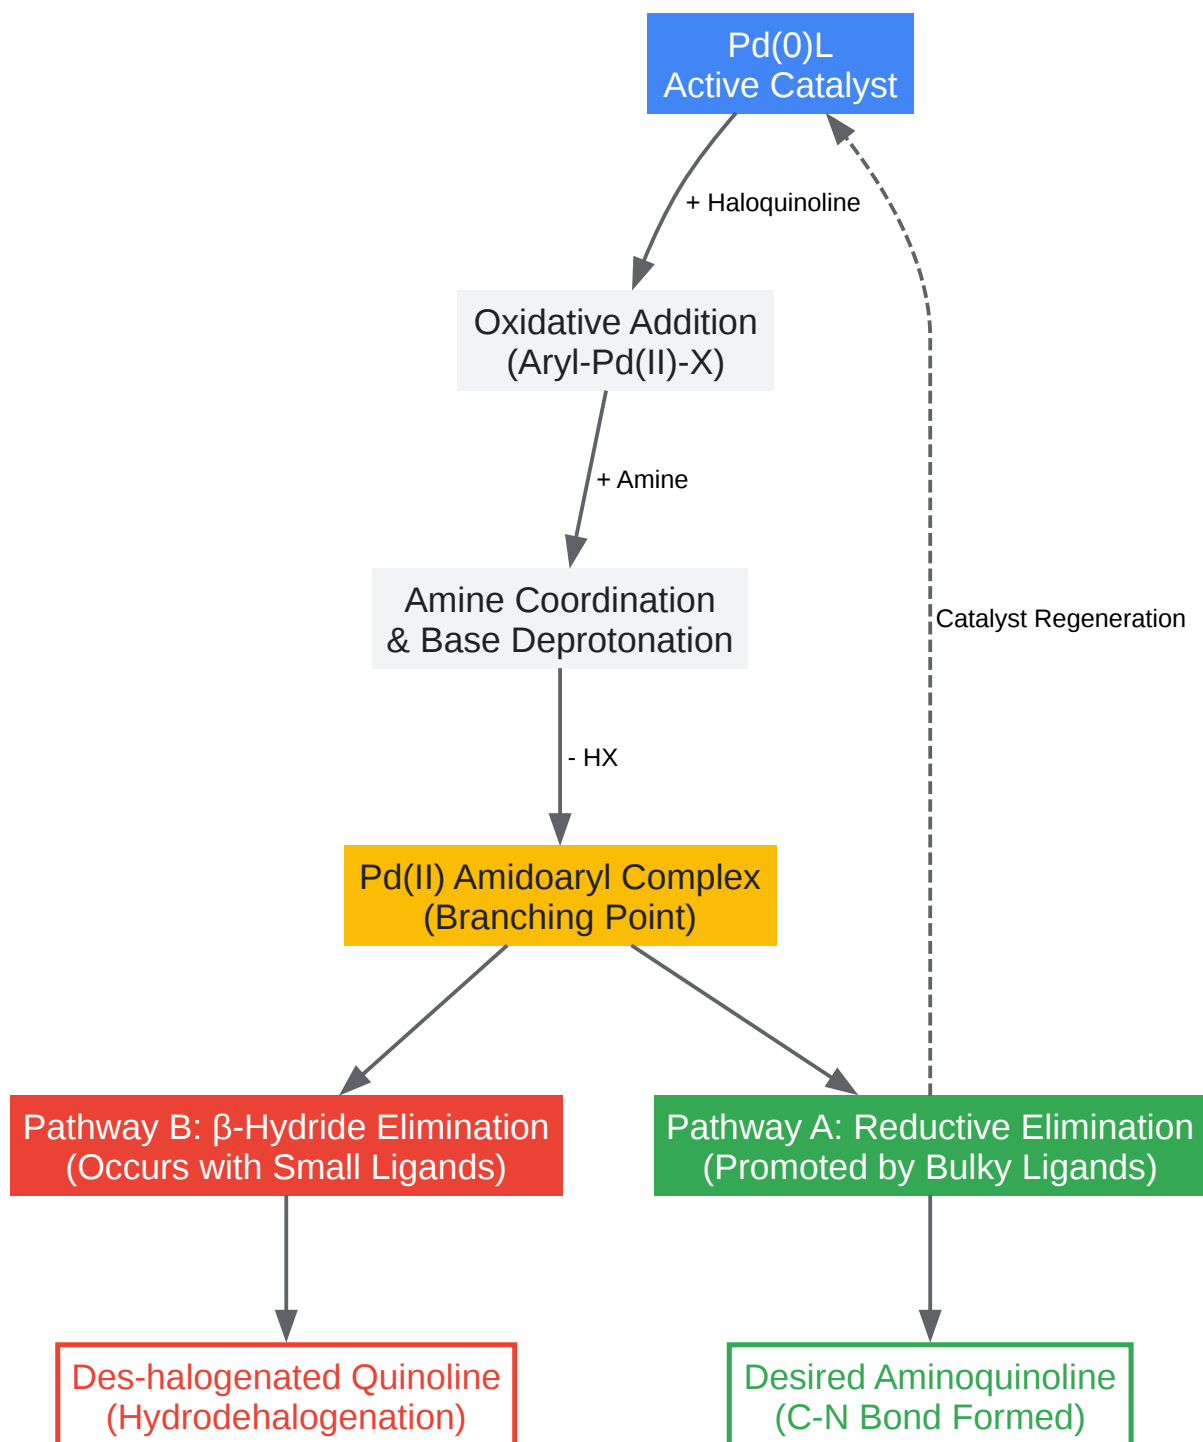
Pd(0)L
Active Catalyst

+ Haloquinoline

Oxidative Addition
(Aryl-Pd(II)-X)

+ Amine

Amine Coordination
& Base Deprotonation

- HX

Catalyst Regeneration

Pd(II) Amidoaryl Complex
(Branching Point)

Pathway B: β-Hydride Elimination
(Occurs with Small Ligands)

Pathway A: Reductive Elimination
(Promoted by Bulky Ligands)

Des-halogenated Quinoline
(Hydrodehalogenation)

Desired Aminoquinoline
(C-N Bond Formed)